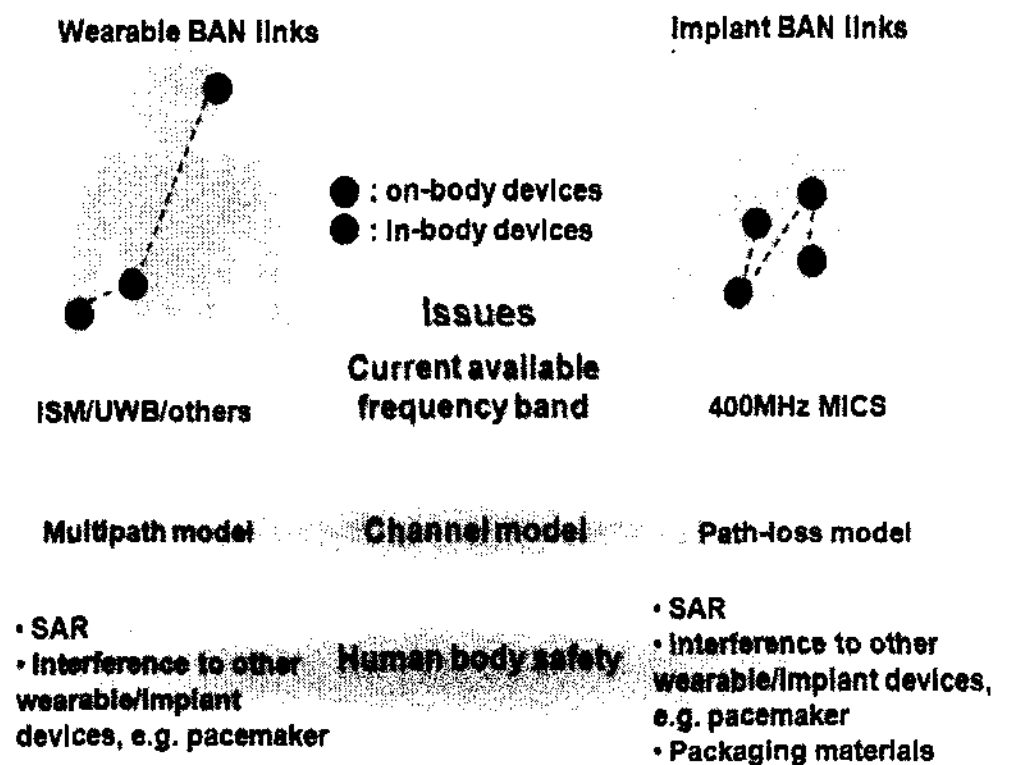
Wearable BAN links

Implant BAN links

● : on-body devices
● : in-body devices

Issues

ISM/UWB/others

Current available frequency band

400MHz MICS

Multipath model

Channel model

Path-loss model

• SAR
• Interference to other wearable/implant devices, e.g. pacemaker

Human body safety

• SAR
• Interference to other wearable/implant devices, e.g. pacemaker
• Packaging materials